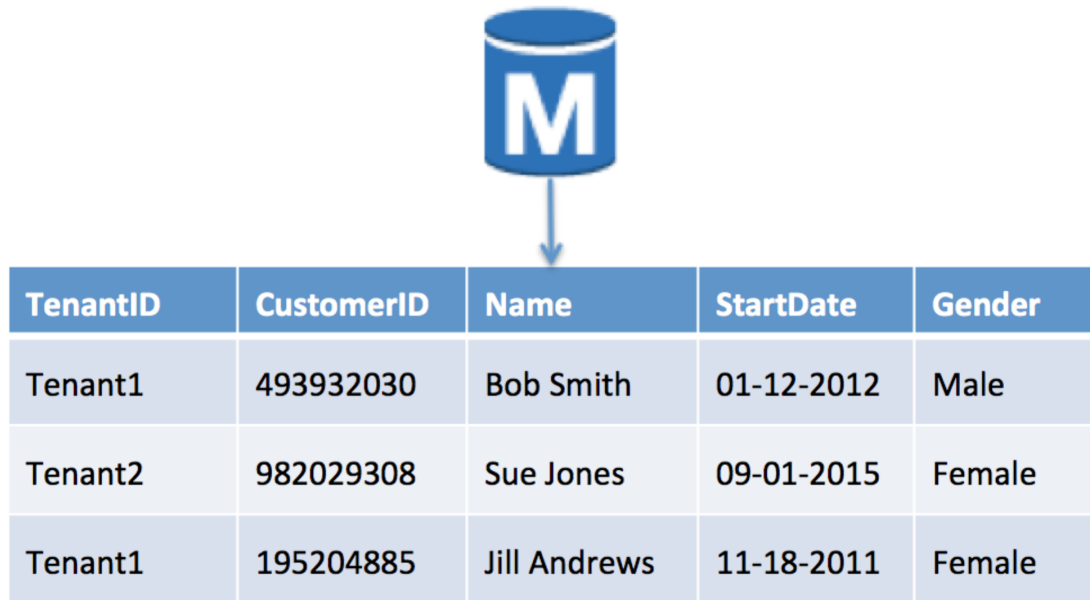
M

| TenantID | CustomerID | Name | StartDate | Gender |
|---|---|---|---|---|
| Tenant1 | 493932030 | Bob Smith | 01-12-2012 | Male |
| Tenant2 | 982029308 | Sue Jones | 09-01-2015 | Female |
| Tenant1 | 195204885 | Jill Andrews | 11-18-2011 | Female |